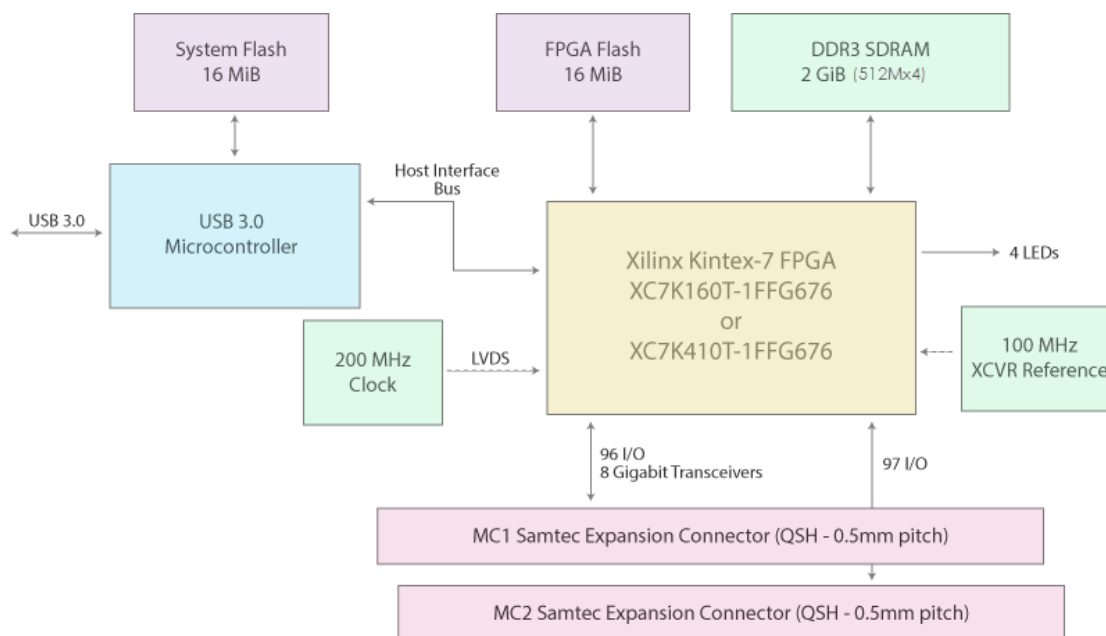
System Flash
16 MiB

FPGA Flash
16 MiB

DDR3 SDRAM
2 GiB (512Mx4)

Host Interface
Bus

USB 3.0

USB 3.0
Microcontroller

Xilinx Kintex-7 FPGA
XC7K160T-1FFG676
or
XC7K410T-1FFG676

4 LEDs

200 MHz
Clock

LVDS

100 MHz
XCVR Reference

96 I/O
8 Gigabit Transceivers

97 I/O

MC1 Samtec Expansion Connector (QSH - 0.5mm pitch)

MC2 Samtec Expansion Connector (QSH - 0.5mm pitch)